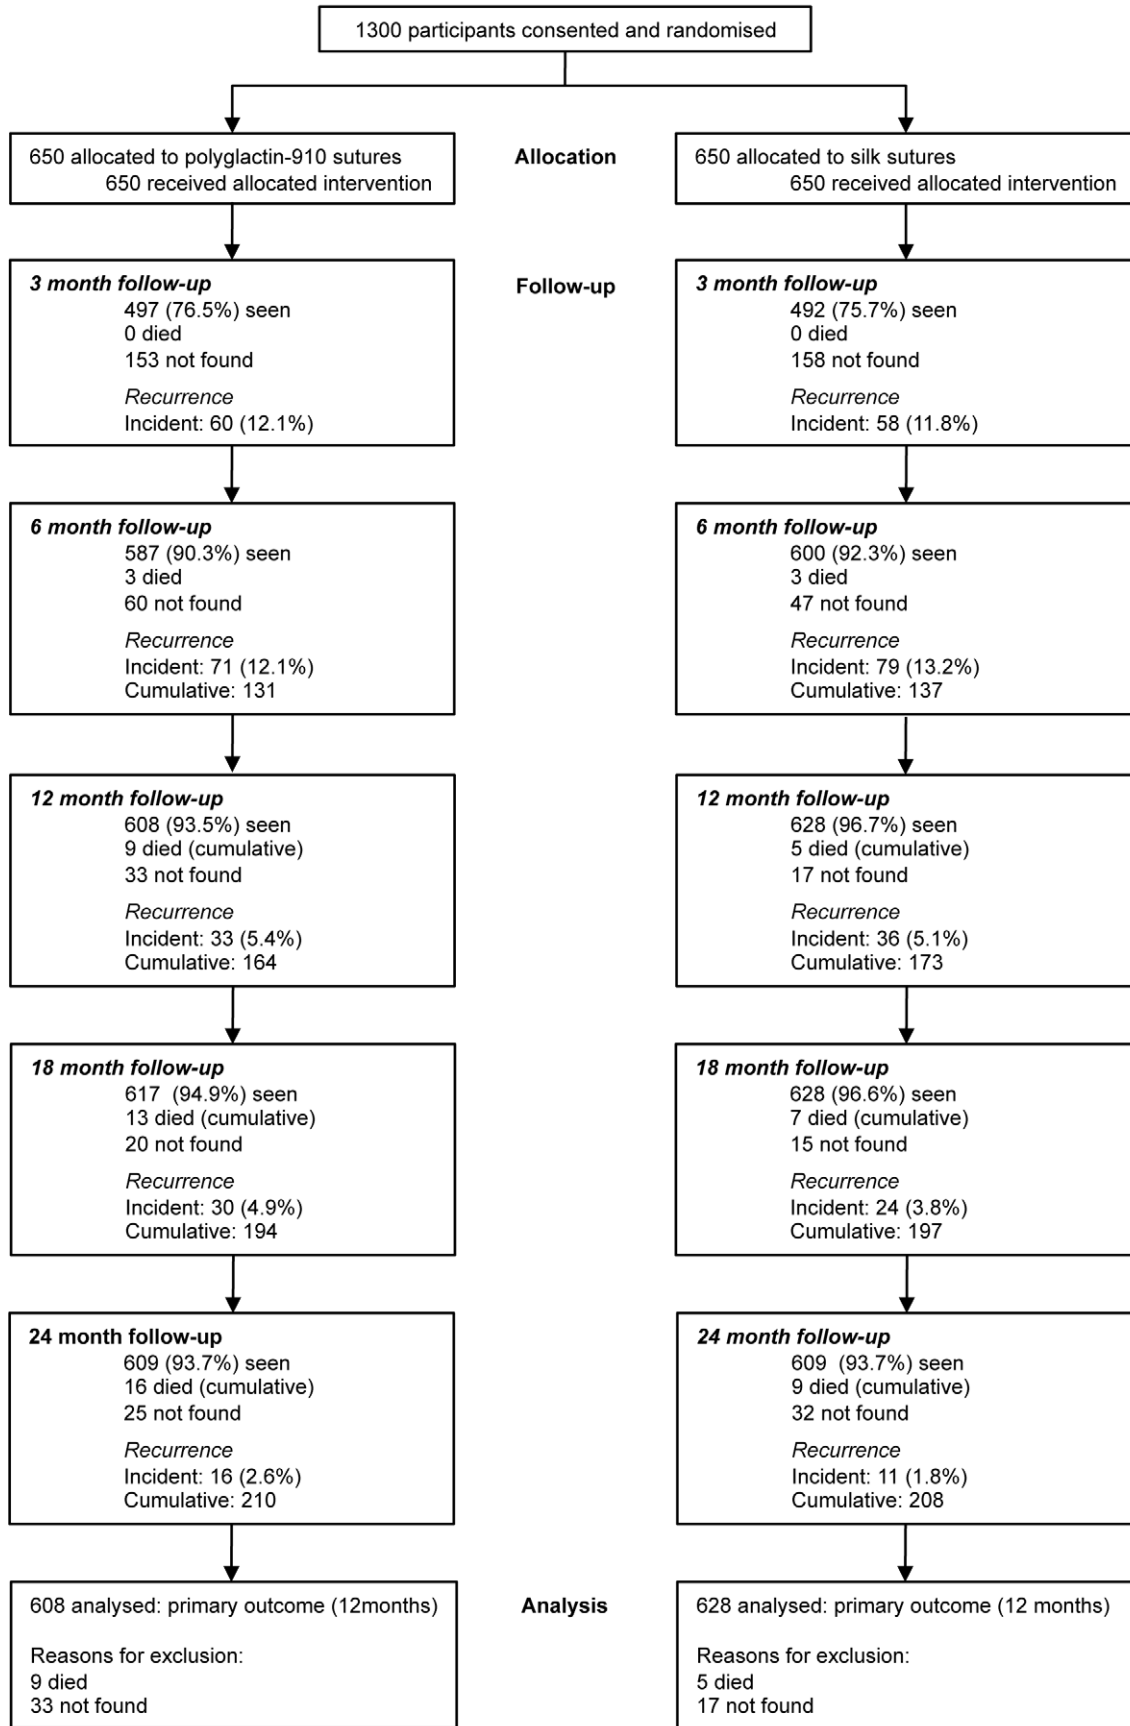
1300 participants consented and randomised

650 allocated to polyglactin-910 sutures
650 received allocated intervention

Allocation

650 allocated to silk sutures
650 received allocated intervention

3 month follow-up
497 (76.5%) seen
0 died
153 not found
Recurrence
Incident: 60 (12.1%)

Follow-up

3 month follow-up
492 (75.7%) seen
0 died
158 not found
Recurrence
Incident: 58 (11.8%)

6 month follow-up
587 (90.3%) seen
3 died
60 not found
Recurrence
Incident: 71 (12.1%)
Cumulative: 131

6 month follow-up
600 (92.3%) seen
3 died
47 not found
Recurrence
Incident: 79 (13.2%)
Cumulative: 137

12 month follow-up
608 (93.5%) seen
9 died (cumulative)
33 not found
Recurrence
Incident: 33 (5.4%)
Cumulative: 164

12 month follow-up
628 (96.7%) seen
5 died (cumulative)
17 not found
Recurrence
Incident: 36 (5.1%)
Cumulative: 173

18 month follow-up
617 (94.9%) seen
13 died (cumulative)
20 not found
Recurrence
Incident: 30 (4.9%)
Cumulative: 194

18 month follow-up
628 (96.6%) seen
7 died (cumulative)
15 not found
Recurrence
Incident: 24 (3.8%)
Cumulative: 197

24 month follow-up
609 (93.7%) seen
16 died (cumulative)
25 not found
Recurrence
Incident: 16 (2.6%)
Cumulative: 210

24 month follow-up
609 (93.7%) seen
9 died (cumulative)
32 not found
Recurrence
Incident: 11 (1.8%)
Cumulative: 208

608 analysed: primary outcome (12months)
Reasons for exclusion:
9 died
33 not found

Analysis

628 analysed: primary outcome (12 months)
Reasons for exclusion:
5 died
17 not found